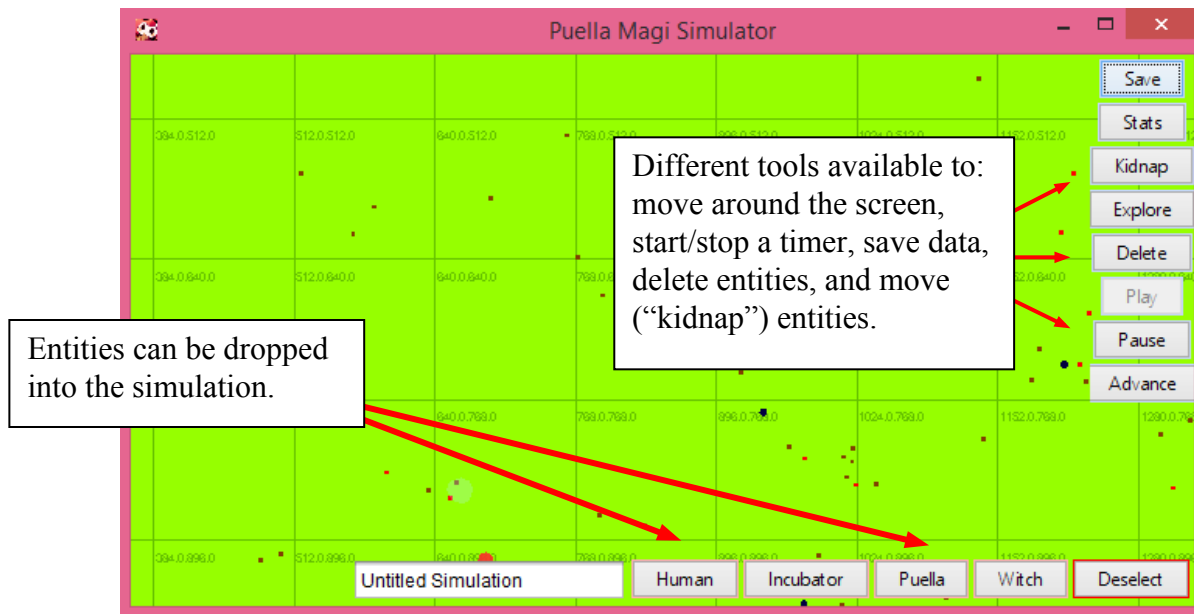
Puella Magi Simulator

Save
Stats
Kidnap
Explore
Delete
Play
Pause
Advance

384.0,512.0 512.0,512.0 640.0,512.0 768.0,512.0 896.0,512.0 1024.0,512.0 1152.0,512.0

384.0,640.0 512.0,640.0 640.0,640.0 768.0,6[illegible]

640.0,768.0 768.0,768.0 896.0,768.0 1024.0,768.0 1152.0,768.0 1280.0,76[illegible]

384.0,896.0 512.0,896.0 640.0,896.0 768.0,896.0 896.0,896.0 1024.0,896.0 1152.0,896.0 1280.0,896.0

Different tools available to: move around the screen, start/stop a timer, save data, delete entities, and move ("kidnap") entities.

Entities can be dropped into the simulation.

Untitled Simulation
Human
Incubator
Puella
Witch
Deselect